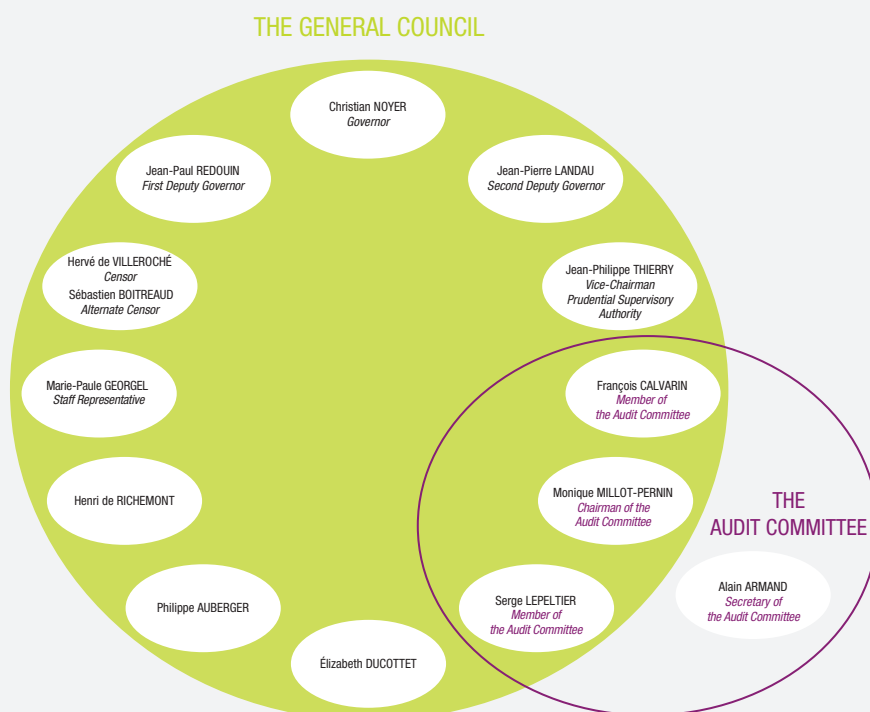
THE GENERAL COUNCIL

Christian NOYER
*Governor*

Jean-Paul REDOUIN
*First Deputy Governor*

Jean-Pierre LANDAU
*Second Deputy Governor*

Hervé de VILLEROCHÉ
*Censor*
Sébastien BOITREAUD
*Alternate Censor*

Jean-Philippe THIERRY
*Vice-Chairman Prudential Supervisory Authority*

Marie-Paule GEORGEL
*Staff Representative*

François CALVARIN
*Member of the Audit Committee*

Henri de RICHEMONT

Monique MILLOT-PERNIN
*Chairman of the Audit Committee*

THE AUDIT COMMITTEE

Philippe AUBERGER

Serge LEPELTIER
*Member of the Audit Committee*

Alain ARMAND
*Secretary of the Audit Committee*

Élizabeth DUCOTTET